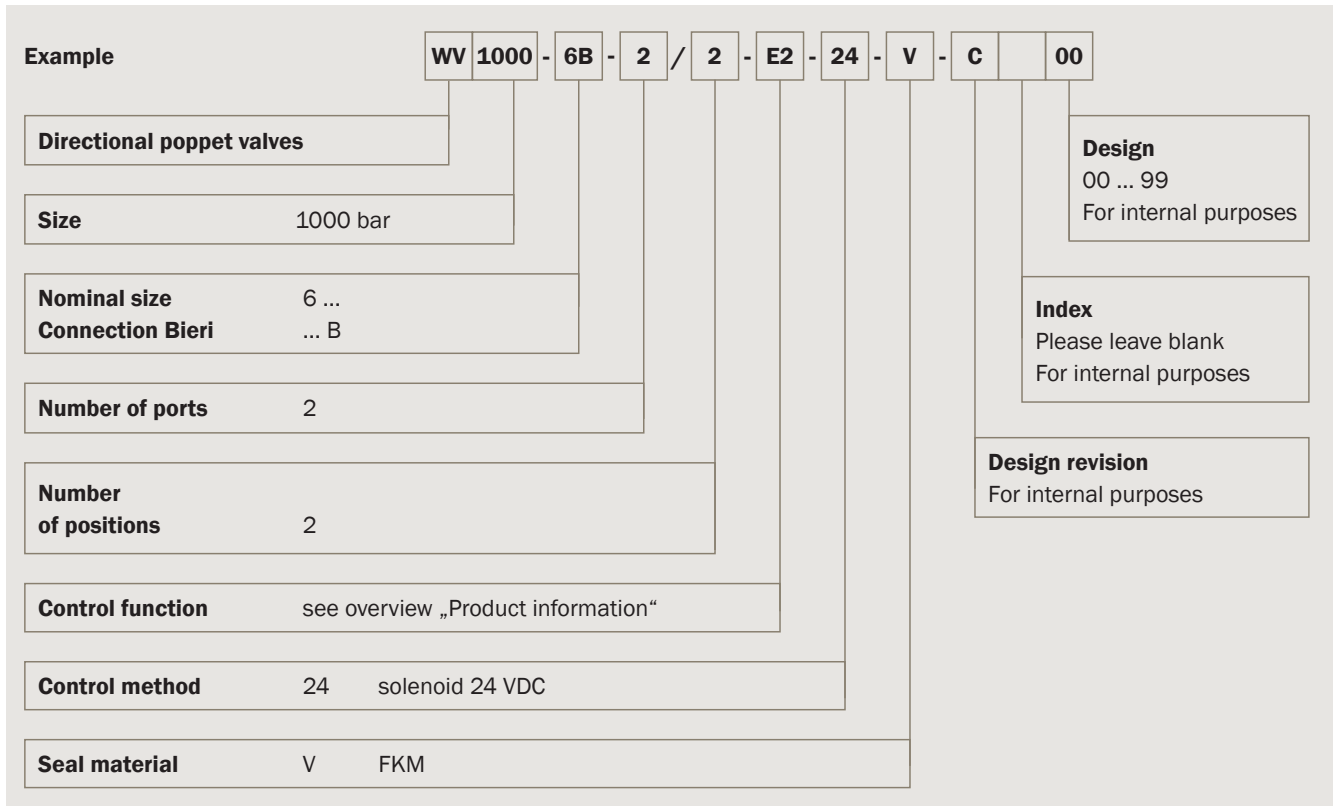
Example

WV 1000 - 6B - 2 / 2 - E2 - 24 - V - C 00

Directional poppet valves

Size 1000 bar

Nominal size 6 ...
Connection Bieri ... B

Number of ports 2

Number of positions 2

Control function see overview „Product information“

Control method 24 solenoid 24 VDC

Seal material V FKM

Design
00 ... 99
For internal purposes

Index
Please leave blank
For internal purposes

Design revision
For internal purposes